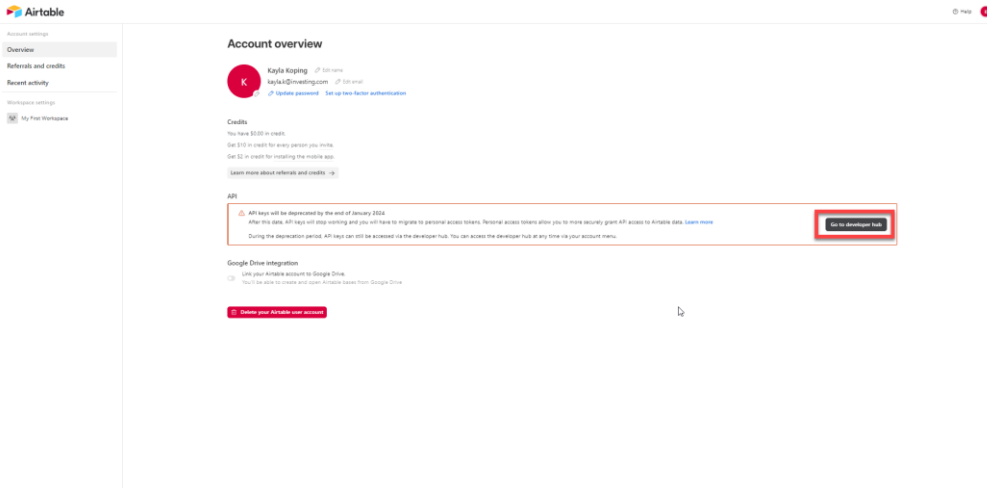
Airtable

Help

Account settings
Overview
Referrals and credits
Recent activity
Workspace settings
My First Workspace

Account overview

K
Kayla Koping Edit name
kaylak@investing.com Edit email
Update password Set up two-factor authentication

Credits
You have $0.00 in credit.
Get $10 in credit for every person you invite.
Get $2 in credit for installing the mobile app.
Learn more about referrals and credits →

API
API keys will be deprecated by the end of January 2024.
After this date, API keys will stop working and you will have to migrate to personal access tokens. Personal access tokens allow you to more securely grant API access to Airtable data. Learn more

During the deprecation period, API keys can still be accessed via the developer hub. You can access the developer hub at any time via your account menu.

Go to developer hub

Google Drive integration
Link your Airtable account to Google Drive.
You'll be able to create and open Airtable bases from Google Drive

Delete your Airtable user account